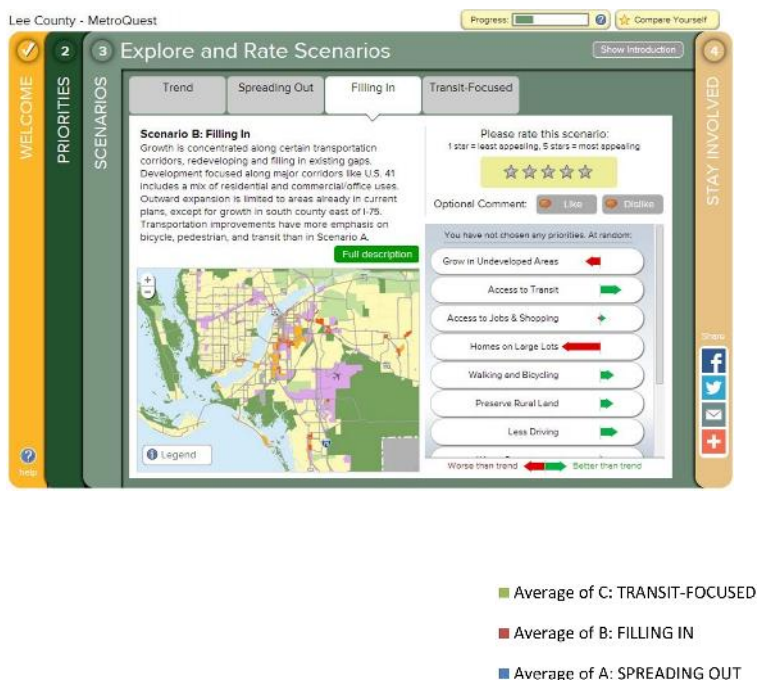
Lee County - MetroQuest

Progress: ? Compare Yourself

WELCOME

2 PRIORITIES

3 SCENARIOS

Explore and Rate Scenarios

Show Introduction

4 STAY INVOLVED

Trend | Spreading Out | Filling In | Transit-Focused

Scenario B: Filling In

Growth is concentrated along certain transportation corridors, redeveloping and filling in existing gaps. Development focused along major corridors like U.S. 41 includes a mix of residential and commercial/office uses. Outward expansion is limited to areas already in current plans, except for growth in south county east of I-75. Transportation improvements have more emphasis on bicycle, pedestrian, and transit than in Scenario A.

Full description

+
−

Legend

Please rate this scenario:
1 star = least appealing, 5 stars = most appealing

Optional Comment: Like Dislike

You have not chosen any priorities. At random:

Grow in Undeveloped Areas

Access to Transit

Access to Jobs & Shopping

Homes on Large Lots

Walking and Bicycling

Preserve Rural Land

Less Driving

Worse than trend Better than trend

Share

help

Average of C: TRANSIT-FOCUSED

Average of B: FILLING IN

Average of A: SPREADING OUT